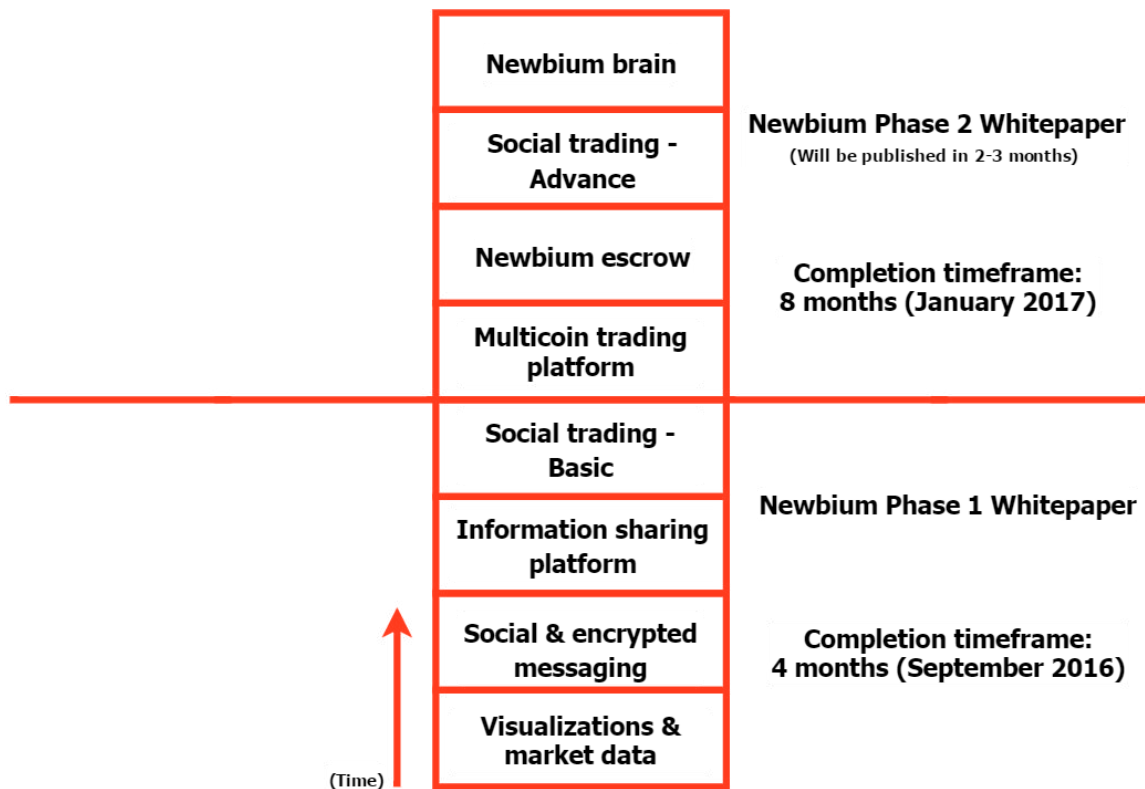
Newbium brain

Social trading - Advance

Newbium Phase 2 Whitepaper
(Will be published in 2-3 months)

Newbium escrow

Completion timeframe: 8 months (January 2017)

Multicoin trading platform

Social trading - Basic

Newbium Phase 1 Whitepaper

Information sharing platform

Social & encrypted messaging

Completion timeframe: 4 months (September 2016)

Visualizations & market data

(Time)